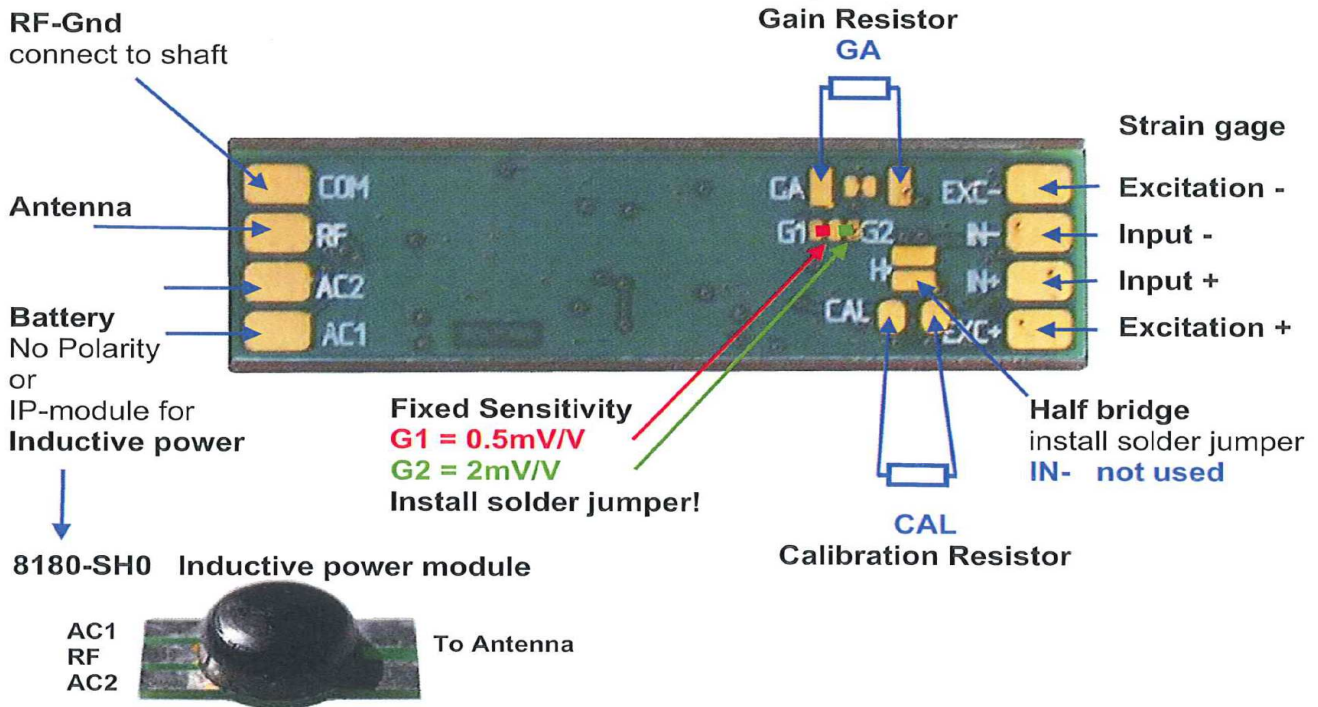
RF-Gnd
connect to shaft

Gain Resistor
GA

Strain gage

COM
RF
AC2
AC1

GA
EXC-
G1
G2
IN-
H
IN+
CAL
EXC+

Antenna

Excitation -
Input -
Input +
Excitation +

Battery
No Polarity
or
IP-module for
Inductive power

Fixed Sensitivity
G1 = 0.5mV/V
G2 = 2mV/V
Install solder jumper!

Half bridge
install solder jumper
IN- not used

CAL
Calibration Resistor

8180-SH0 Inductive power module

AC1
RF
AC2

To Antenna